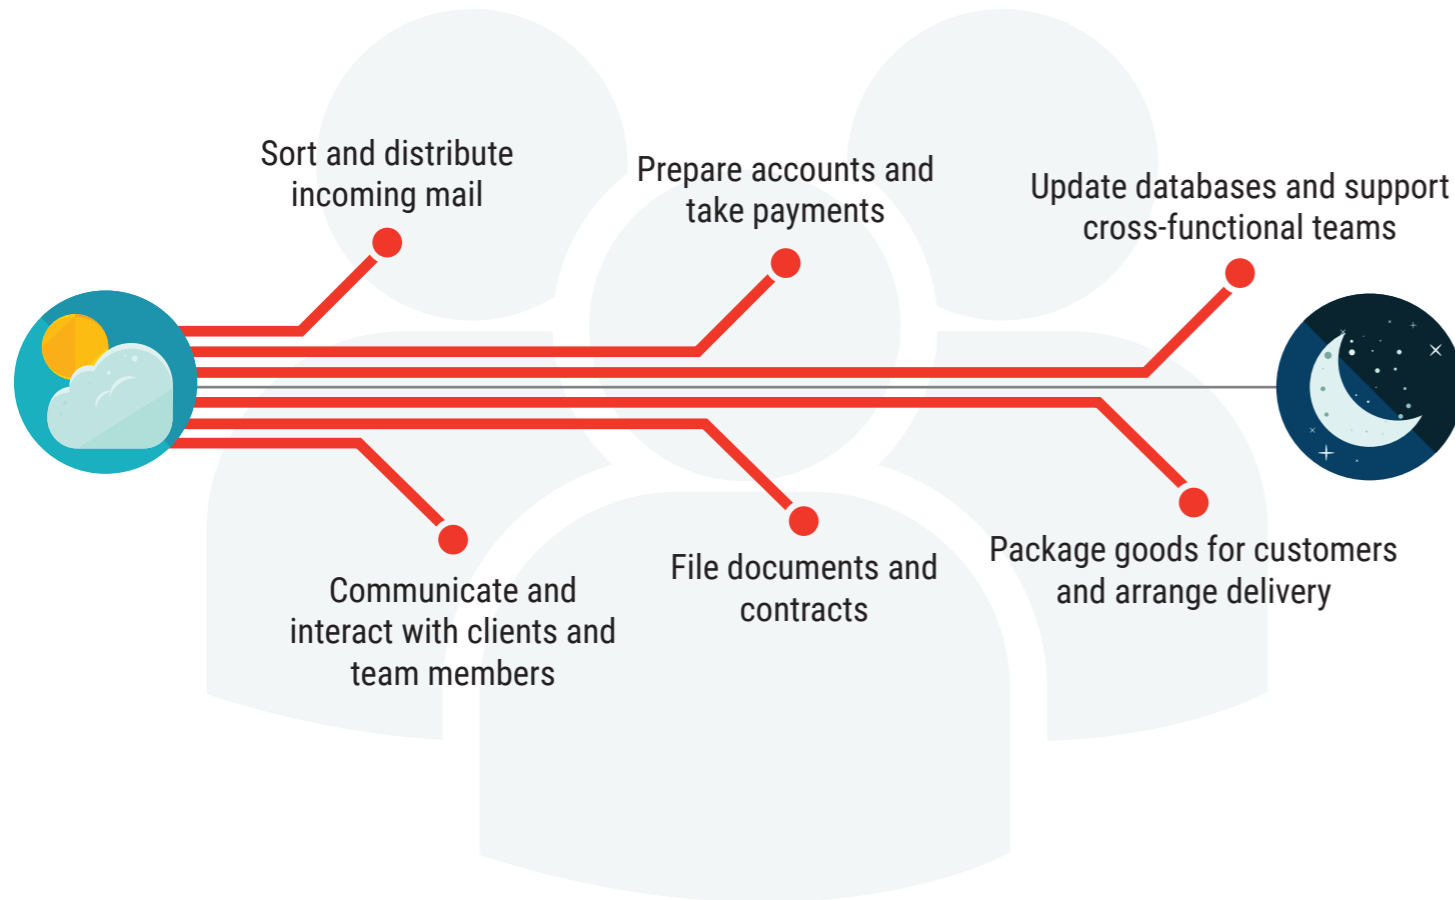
Sort and distribute incoming mail

Prepare accounts and take payments

Update databases and support cross-functional teams

Communicate and interact with clients and team members

File documents and contracts

Package goods for customers and arrange delivery